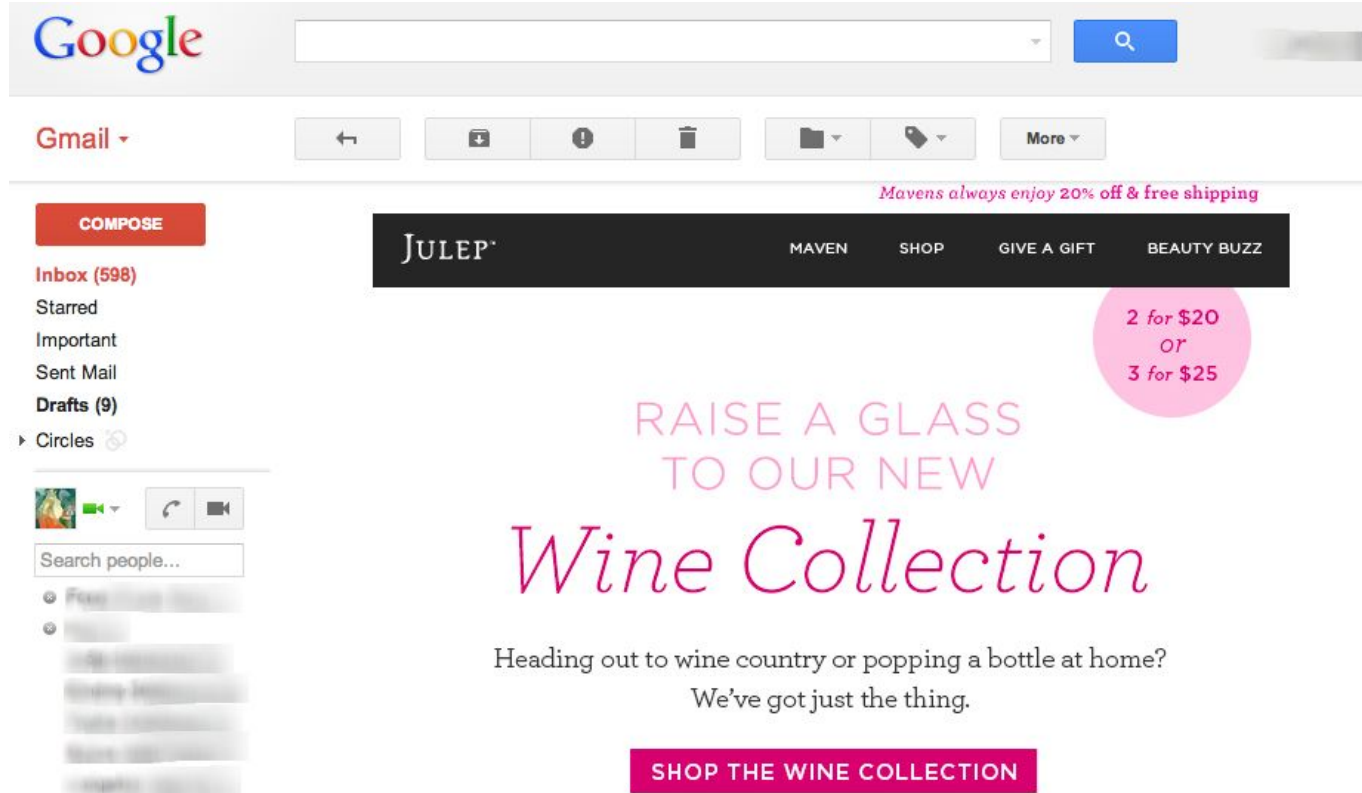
Google

Gmail

More

COMPOSE

Inbox (598)
Starred
Important
Sent Mail
Drafts (9)
Circles

Search people...

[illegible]
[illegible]
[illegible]
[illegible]
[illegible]
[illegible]
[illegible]

Mavens always enjoy 20% off & free shipping

JULEP

MAVEN SHOP GIVE A GIFT BEAUTY BUZZ

2 for $20 or 3 for $25

RAISE A GLASS TO OUR NEW

Wine Collection

Heading out to wine country or popping a bottle at home? We've got just the thing.

SHOP THE WINE COLLECTION